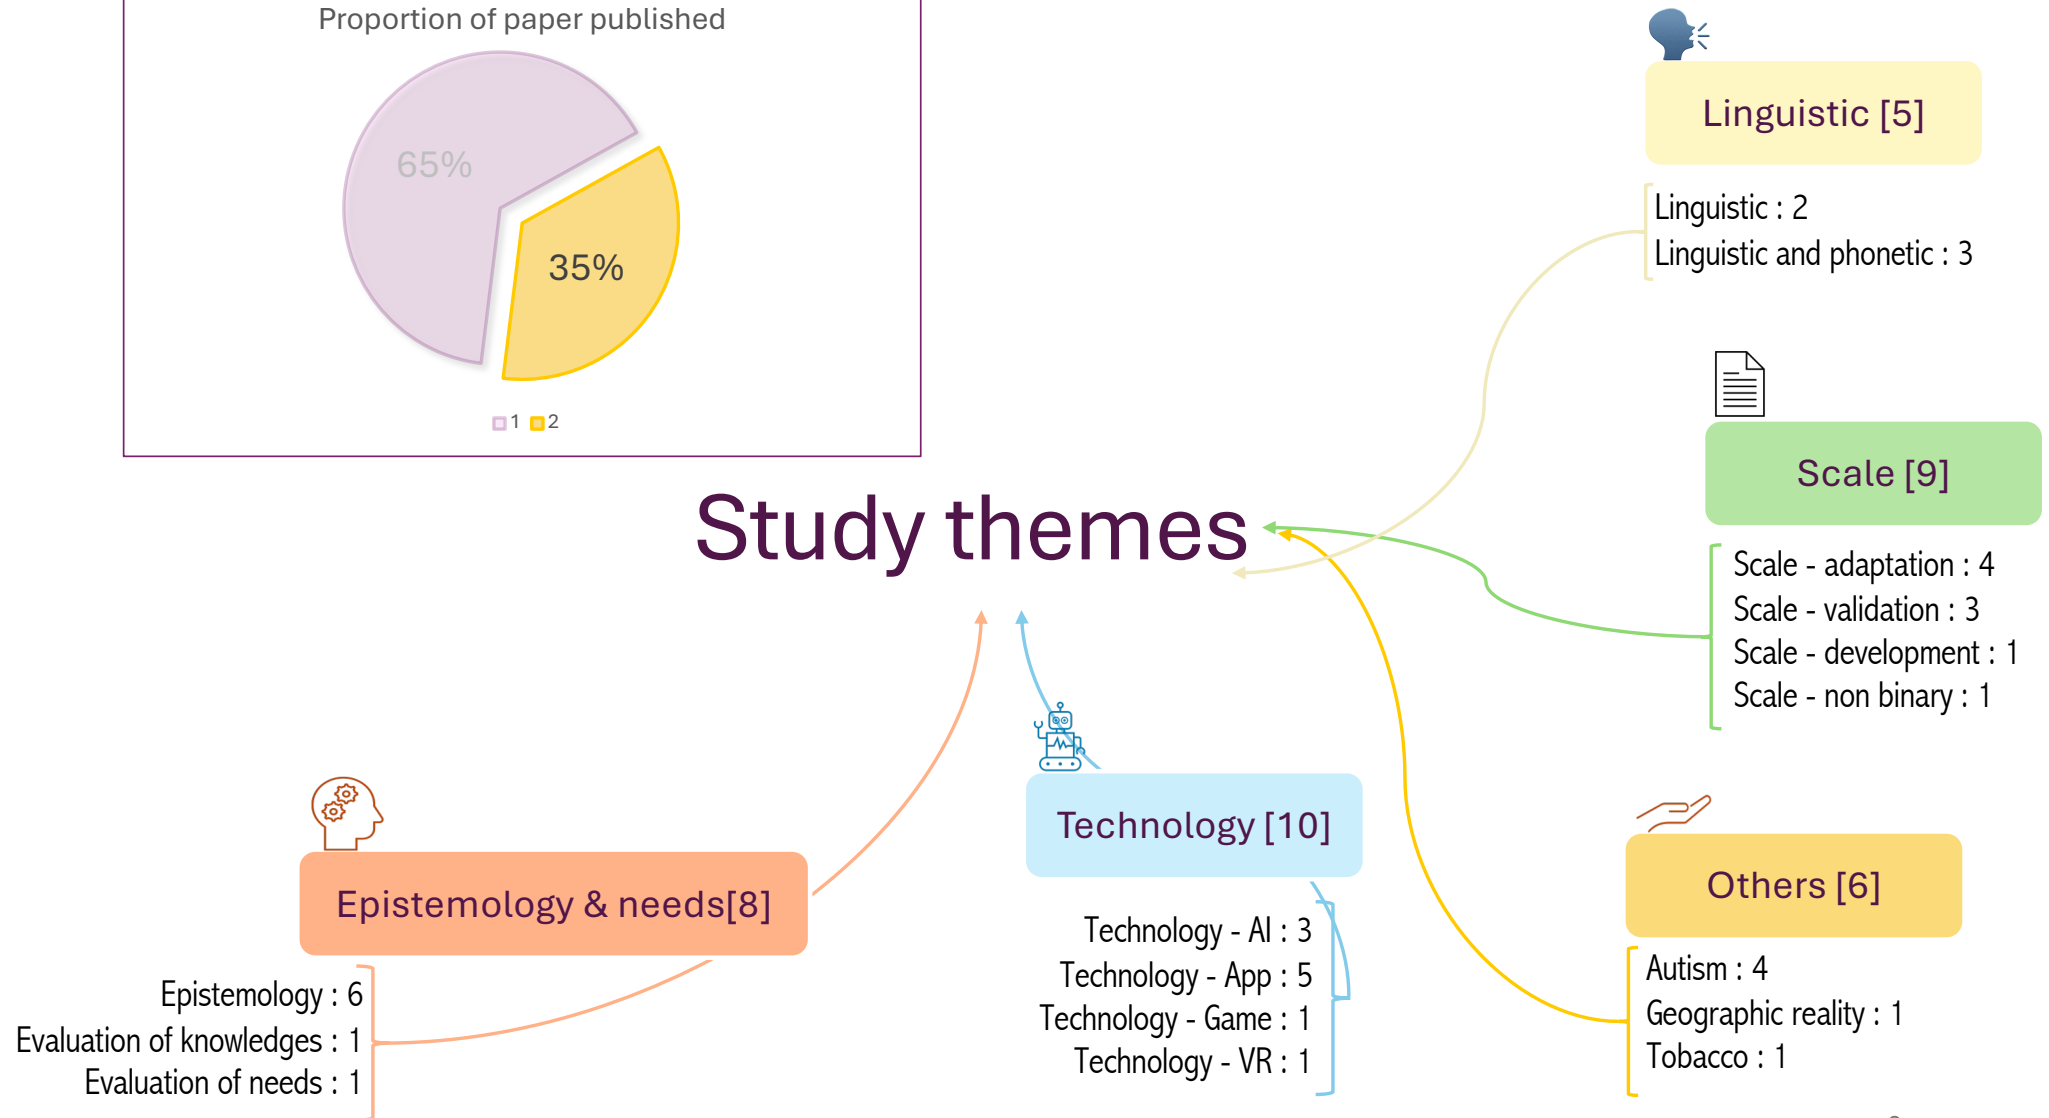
Proportion of paper published

65%

35%

1 2

Study themes

Linguistic [5]

Linguistic : 2
Linguistic and phonetic : 3

Scale [9]

Scale - adaptation : 4
Scale - validation : 3
Scale - development : 1
Scale - non binary : 1

Technology [10]

Technology - AI : 3
Technology - App : 5
Technology - Game : 1
Technology - VR : 1

Others [6]

Autism : 4
Geographic reality : 1
Tobacco : 1

Epistemology & needs[8]

Epistemology : 6
Evaluation of knowledges : 1
Evaluation of needs : 1